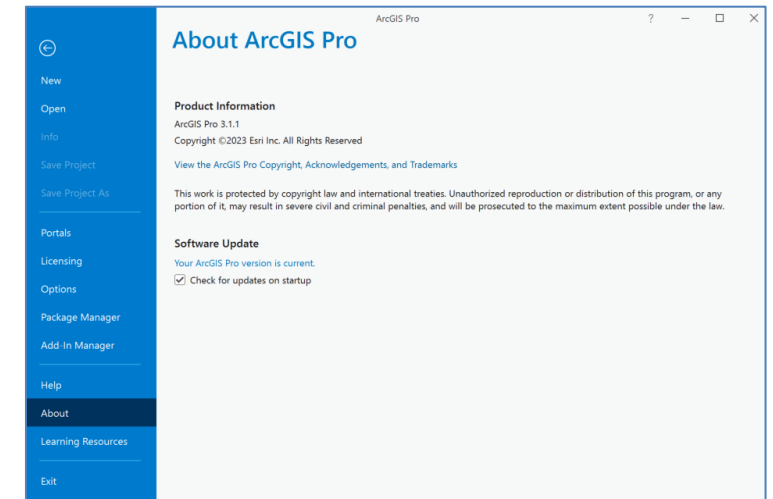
ArcGIS Pro

?

New
Open
Info
Save Project
Save Project As

Portals
Licensing
Options
Package Manager
Add-In Manager

Help
About
Learning Resources

Exit

About ArcGIS Pro

Product Information
ArcGIS Pro 3.1.1
Copyright ©2023 Esri Inc. All Rights Reserved
View the ArcGIS Pro Copyright, Acknowledgements, and Trademarks

This work is protected by copyright law and international treaties. Unauthorized reproduction or distribution of this program, or any portion of it, may result in severe civil and criminal penalties, and will be prosecuted to the maximum extent possible under the law.

Software Update
Your ArcGIS Pro version is current.
Check for updates on startup